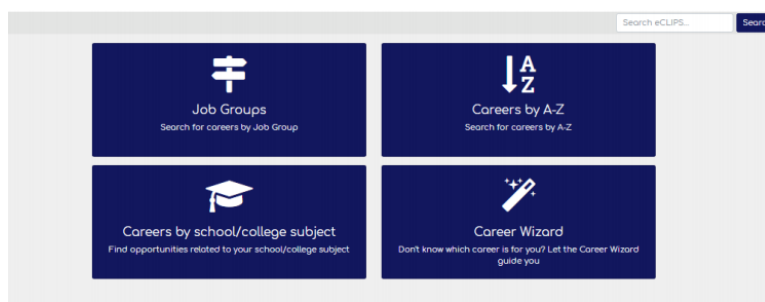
Search eCLIPS...

Searc

Job Groups
Search for careers by Job Group

A
Z

Careers by A-Z
Search for careers by A-Z

Careers by school/college subject
Find opportunities related to your school/college subject

Career Wizard
Don't know which career is for you? Let the Career Wizard guide you